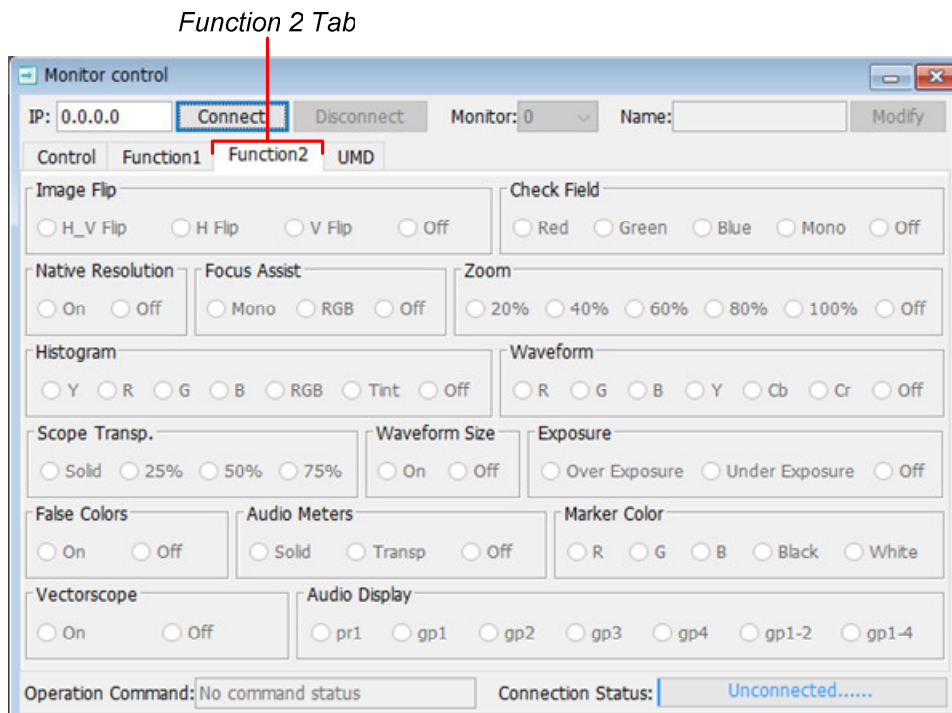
Function 2 Tab

Monitor control

IP: 0.0.0.0 Connect Disconnect Monitor: 0 Name: Modify

Control Function1 Function2 UMD

Image Flip
H_V Flip H Flip V Flip Off

Check Field
Red Green Blue Mono Off

Native Resolution
On Off

Focus Assist
Mono RGB Off

Zoom
20% 40% 60% 80% 100% Off

Histogram
Y R G B RGB Tint Off

Waveform
R G B Y Cb Cr Off

Scope Transp.
Solid 25% 50% 75%

Waveform Size
On Off

Exposure
Over Exposure Under Exposure Off

False Colors
On Off

Audio Meters
Solid Transp Off

Marker Color
R G B Black White

Vectorscope
On Off

Audio Display
pr1 gp1 gp2 gp3 gp4 gp1-2 gp1-4

Operation Command: No command status Connection Status: Unconnected......